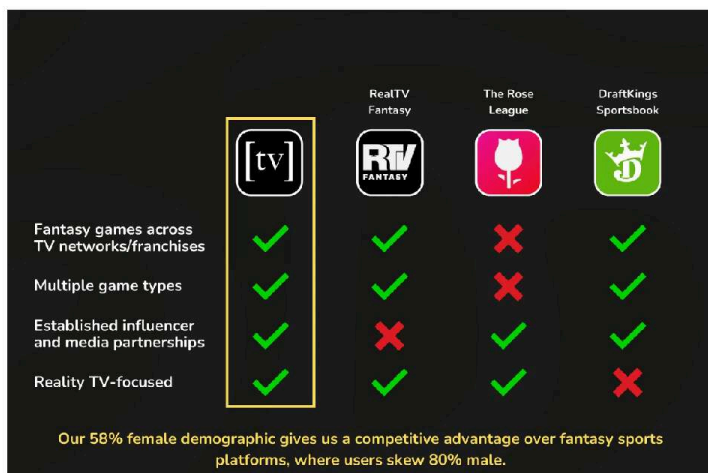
| [tv] | RealTV Fantasy | The Rose League | DraftKings Sportsbook |
|---|---|---|---|
| | RTV FANTASY | | D |

| | [tv] | RealTV Fantasy | The Rose League | DraftKings Sportsbook |
|---|---|---|---|---|
| Fantasy games across TV networks/franchises | ✓ | ✓ | ✗ | ✓ |
| Multiple game types | ✓ | ✓ | ✗ | ✓ |
| Established influencer and media partnerships | ✓ | ✗ | ✓ | ✓ |
| Reality TV-focused | ✓ | ✓ | ✓ | ✗ |

Our 58% female demographic gives us a competitive advantage over fantasy sports platforms, where users skew 80% male.